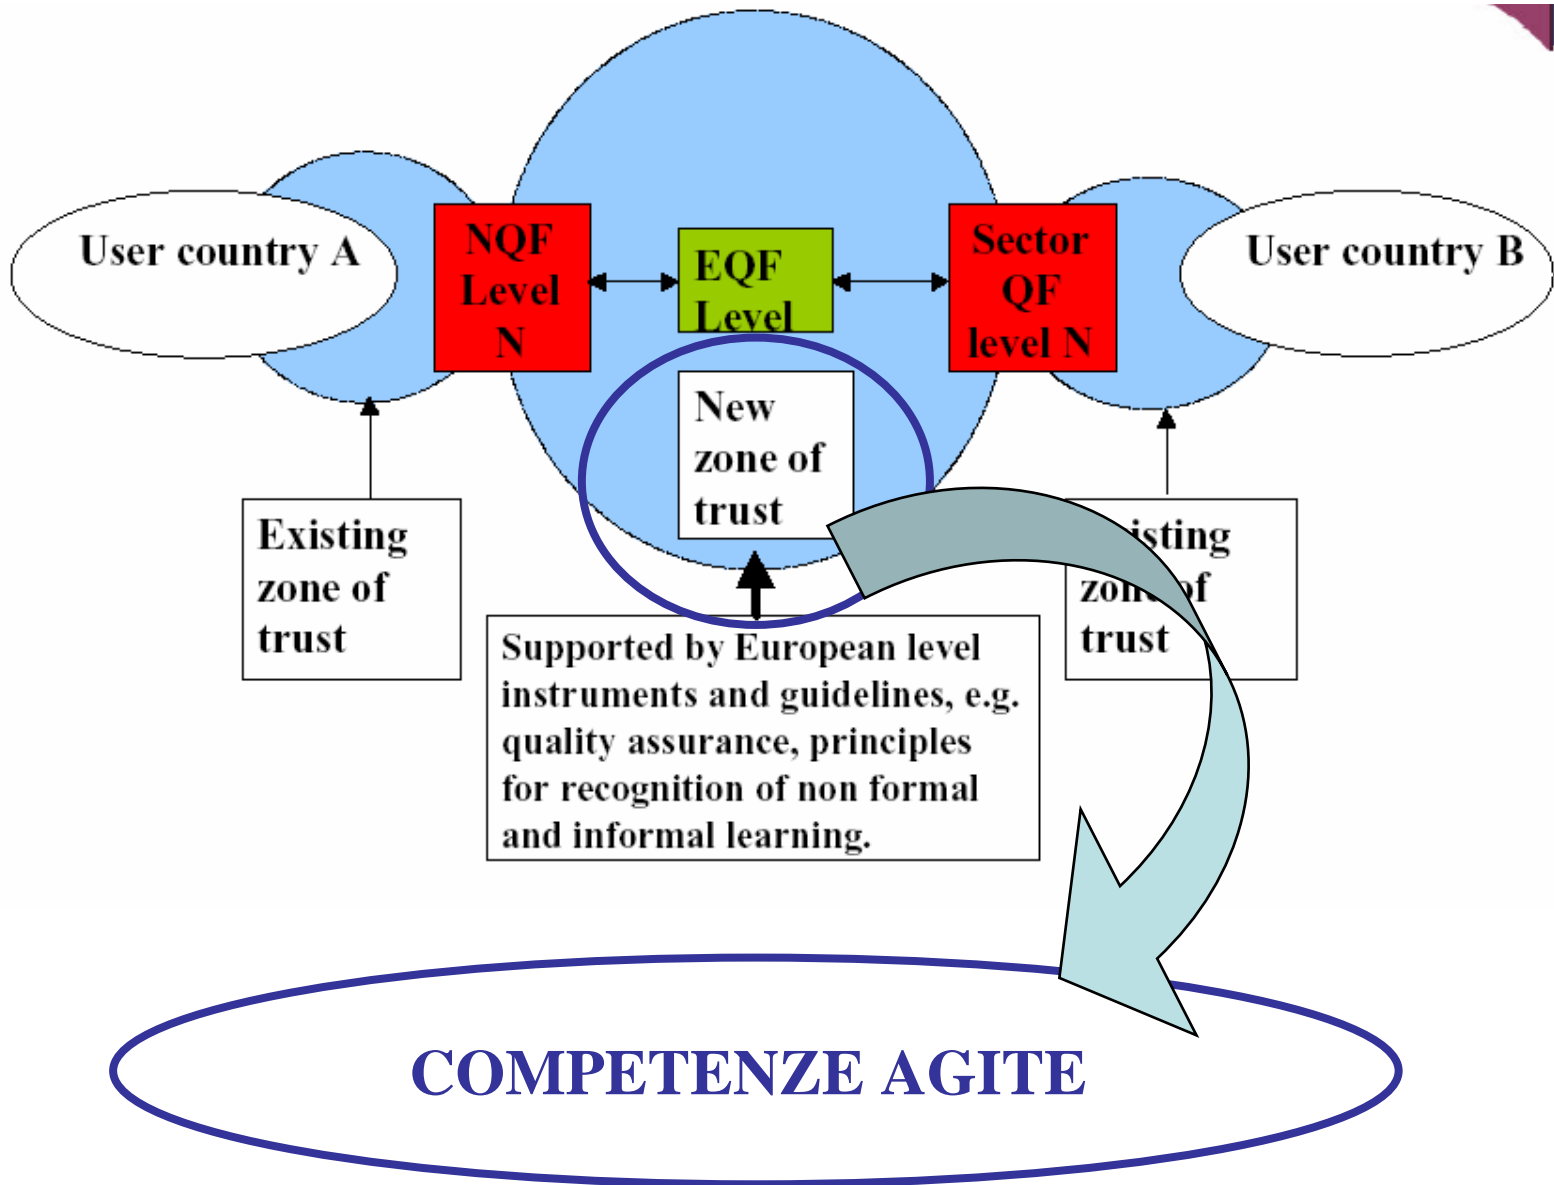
User country A

NQF Level N

EQF Level

Sector QF level N

User country B

New zone of trust

Existing zone of trust

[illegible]isting zo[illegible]f trust

Supported by European level instruments and guidelines, e.g. quality assurance, principles for recognition of non formal and informal learning.

COMPETENZE AGITE